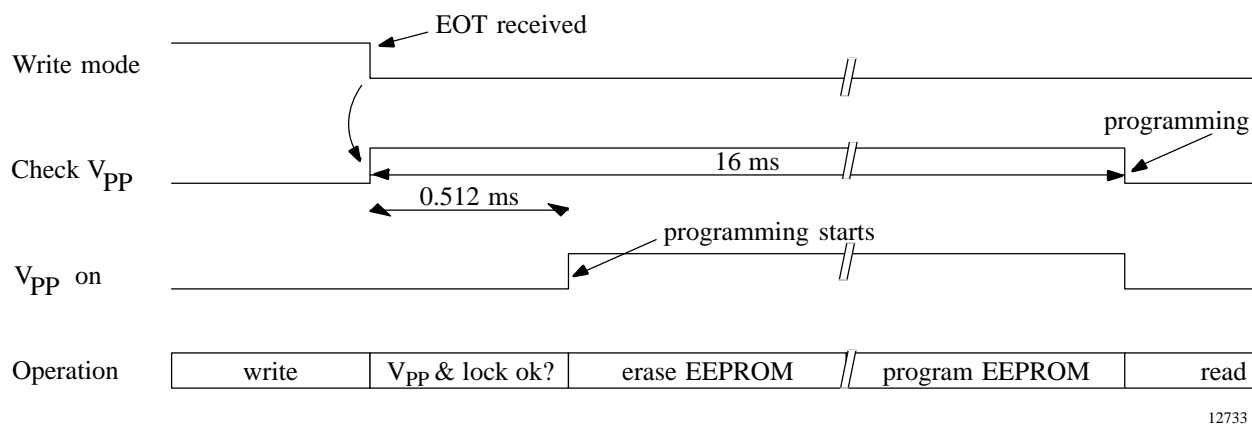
EOT received

Write mode

programming

Check $V_{PP}$

16 ms

0.512 ms

programming starts

$V_{PP}$ on

Operation

| write | $V_{PP}$ & lock ok? | erase EEPROM | program EEPROM | read |
|---|---|---|---|---|

12733